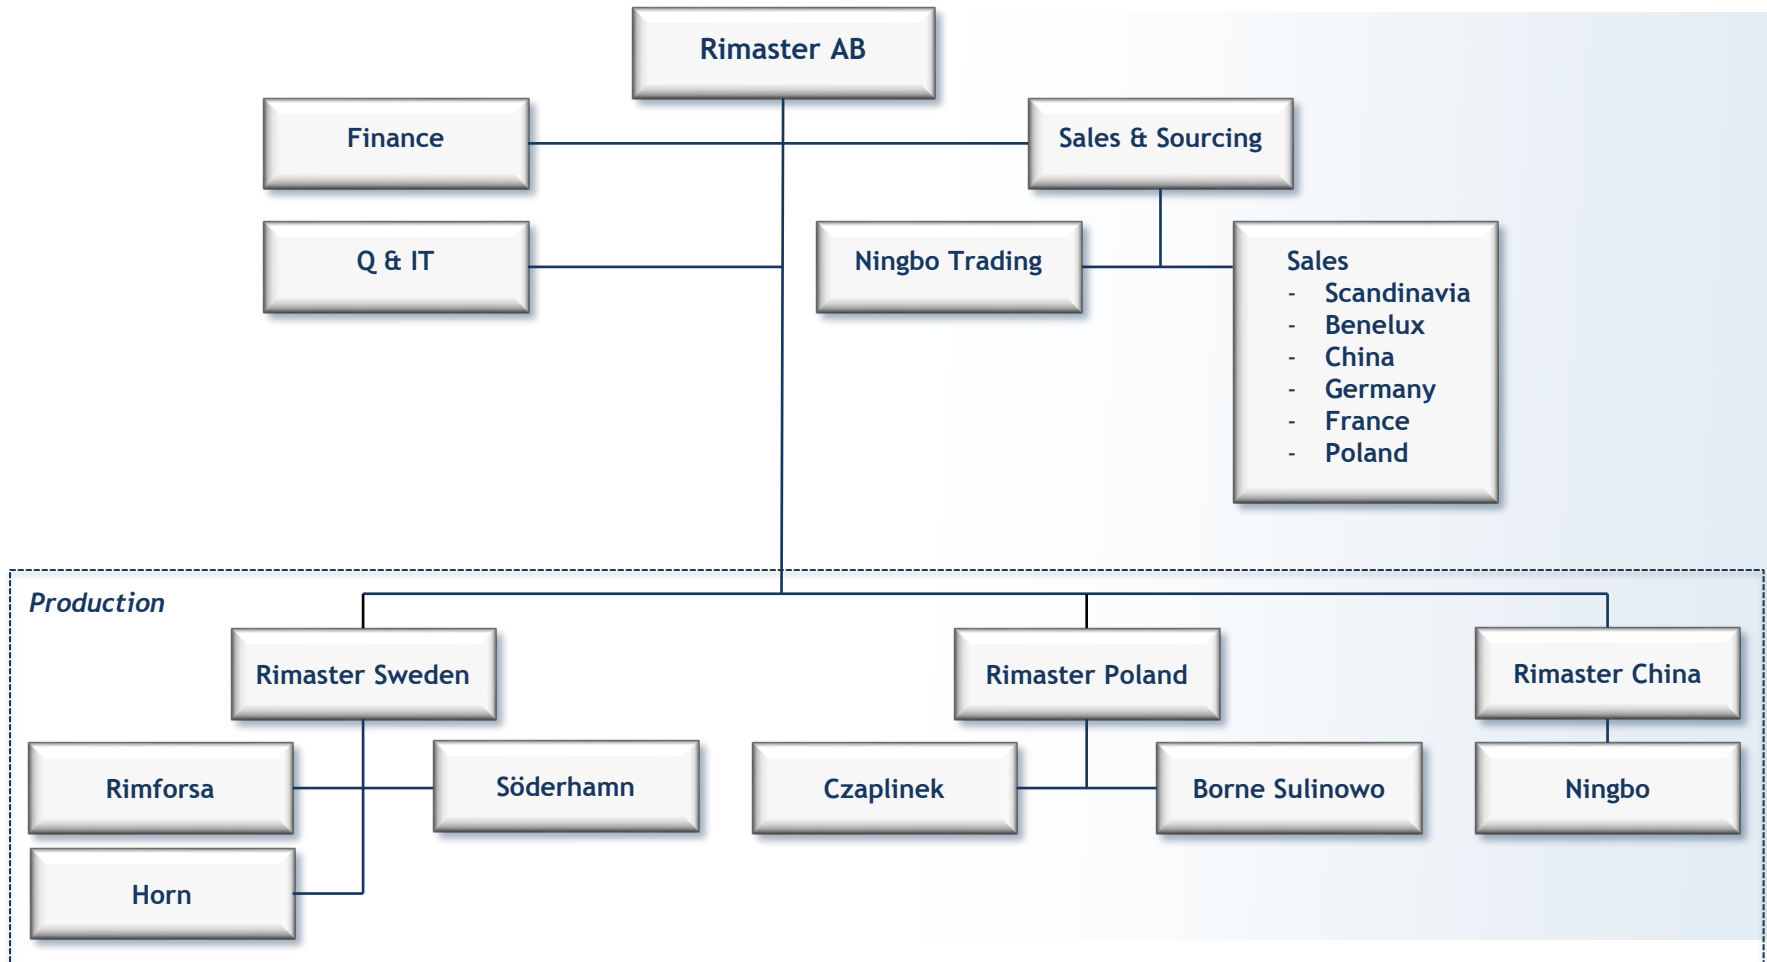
Rimaster AB

Finance

Sales & Sourcing

Q & IT

Ningbo Trading

Sales
- Scandinavia
- Benelux
- China
- Germany
- France
- Poland

Production

Rimaster Sweden

Rimaster Poland

Rimaster China

Rimforsa

Söderhamn

Czaplinek

Borne Sulinowo

Ningbo

Horn